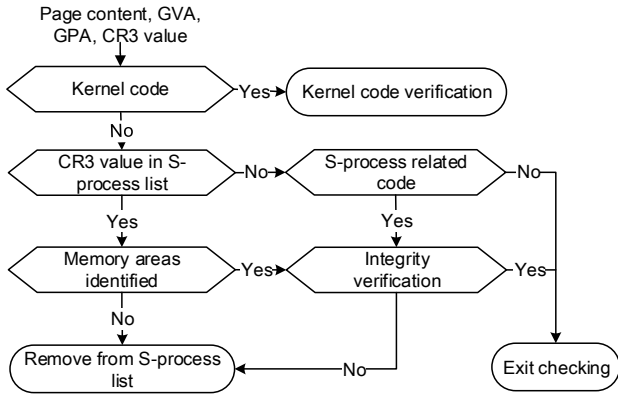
Page content, GVA, GPA, CR3 value

Kernel code

Yes

Kernel code verification

No

CR3 value in S-process list

No

S-process related code

No

Yes

Yes

Memory areas identified

Yes

Integrity verification

Yes

No

Remove from S-process list

No

Exit checking